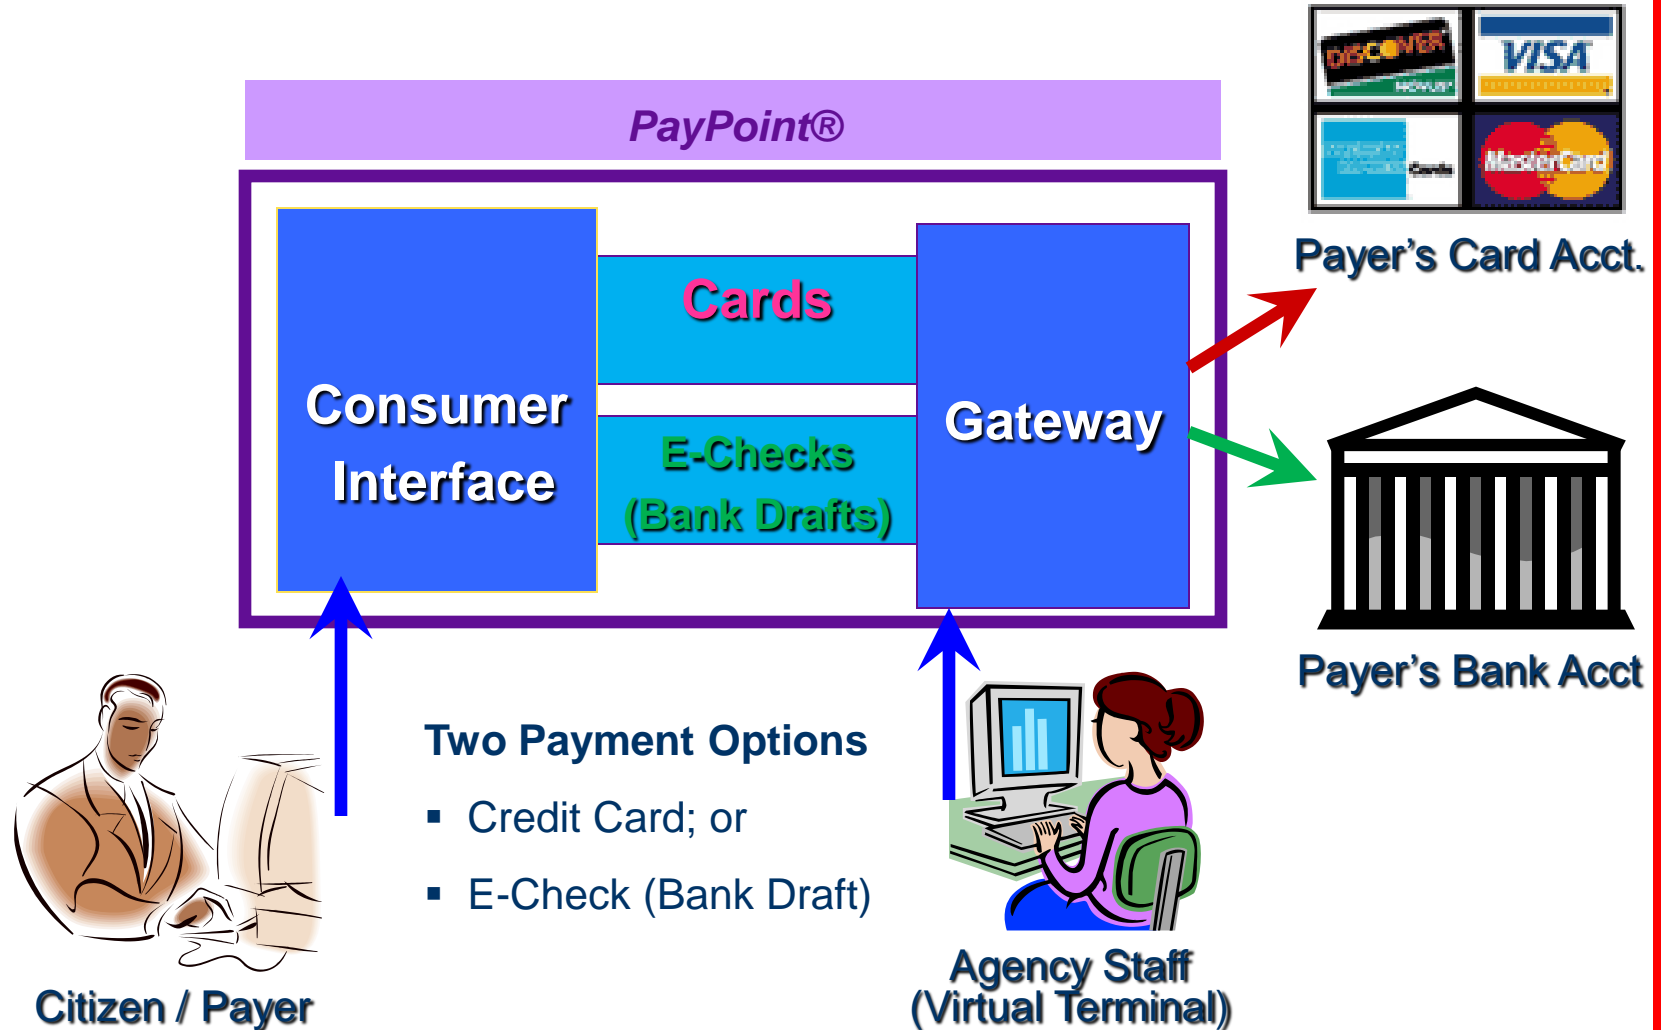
PayPoint®

Consumer Interface

Cards

E-Checks (Bank Drafts)

Gateway

DISCOVER NOVUS

VISA

MasterCard

Payer's Card Acct.

Payer's Bank Acct

Two Payment Options

▪ Credit Card; or

▪ E-Check (Bank Draft)

Citizen / Payer

Agency Staff (Virtual Terminal)